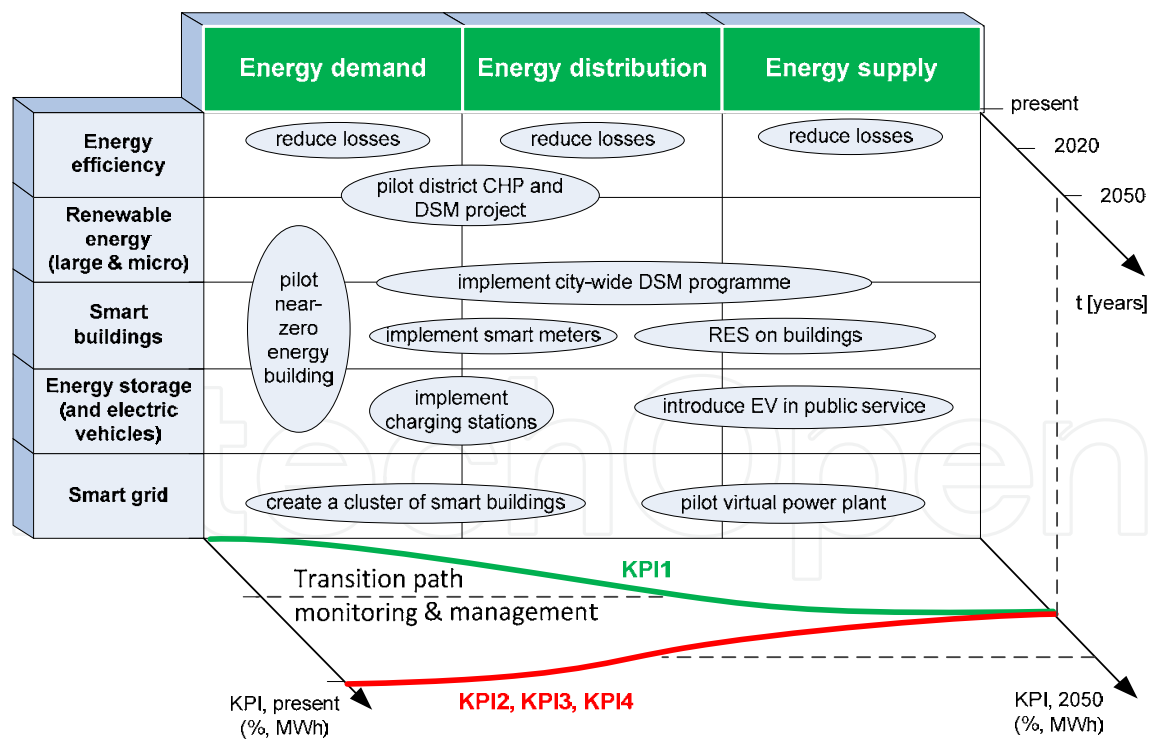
Energy demand
Energy distribution
Energy supply

present
2020
2050
t [years]

Energy efficiency
Renewable energy (large & micro)
Smart buildings
Energy storage (and electric vehicles)
Smart grid

reduce losses
reduce losses
reduce losses
pilot district CHP and DSM project
pilot near-zero energy building
implement city-wide DSM programme
implement smart meters
RES on buildings
implement charging stations
introduce EV in public service
create a cluster of smart buildings
pilot virtual power plant

Transition path monitoring & management
KPI1
KPI2, KPI3, KPI4
KPI, present (%, MWh)
KPI, 2050 (%, MWh)

techOpen